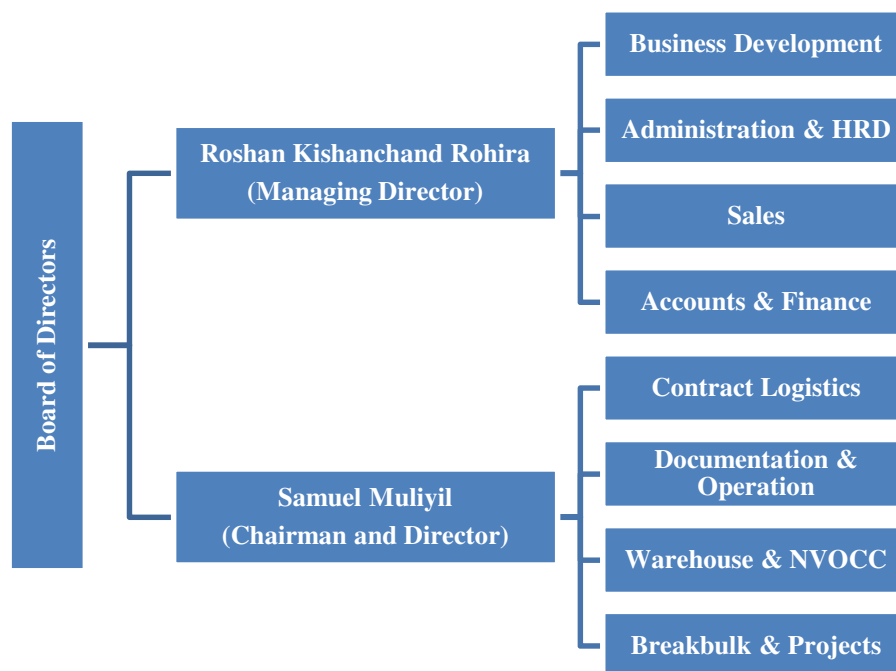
Board of Directors

Roshan Kishanchand Rohira
(Managing Director)

Business Development

Administration & HRD

Sales

Accounts & Finance

Samuel Muliyil
(Chairman and Director)

Contract Logistics

Documentation & Operation

Warehouse & NVOCC

Breakbulk & Projects